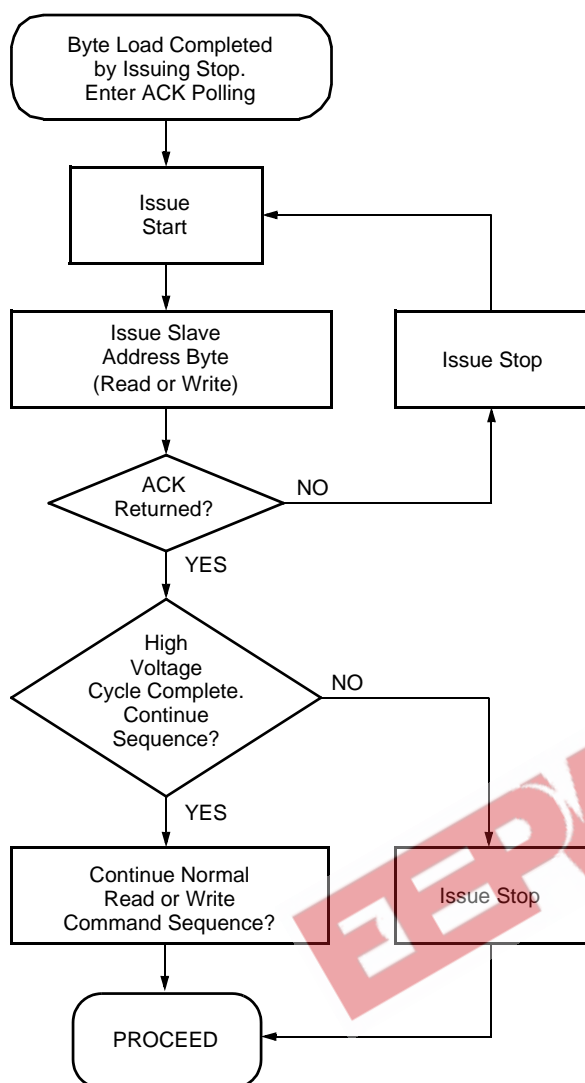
Byte Load Completed by Issuing Stop. Enter ACK Polling

Issue Start

Issue Slave Address Byte (Read or Write)

Issue Stop

ACK Returned?

NO

YES

High Voltage Cycle Complete. Continue Sequence?

NO

YES

Continue Normal Read or Write Command Sequence?

Issue Stop

PROCEED

EEP